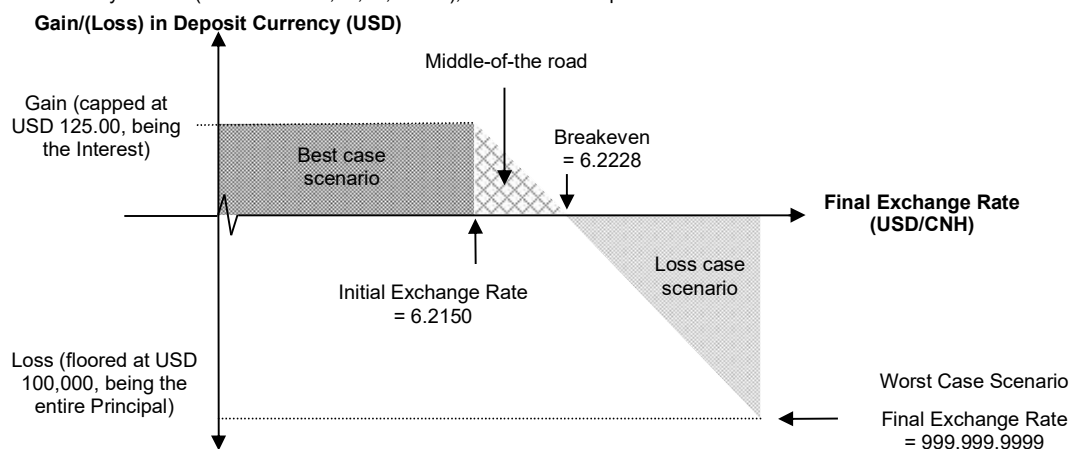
Gain/(Loss) in Deposit Currency (USD)

Middle-of-the road

Gain (capped at USD 125.00, being the Interest)

Best case scenario

Breakeven = 6.2228

Final Exchange Rate (USD/CNH)

Loss case scenario

Initial Exchange Rate = 6.2150

Loss (floored at USD 100,000, being the entire Principal)

Worst Case Scenario

Final Exchange Rate = 999.999.9999